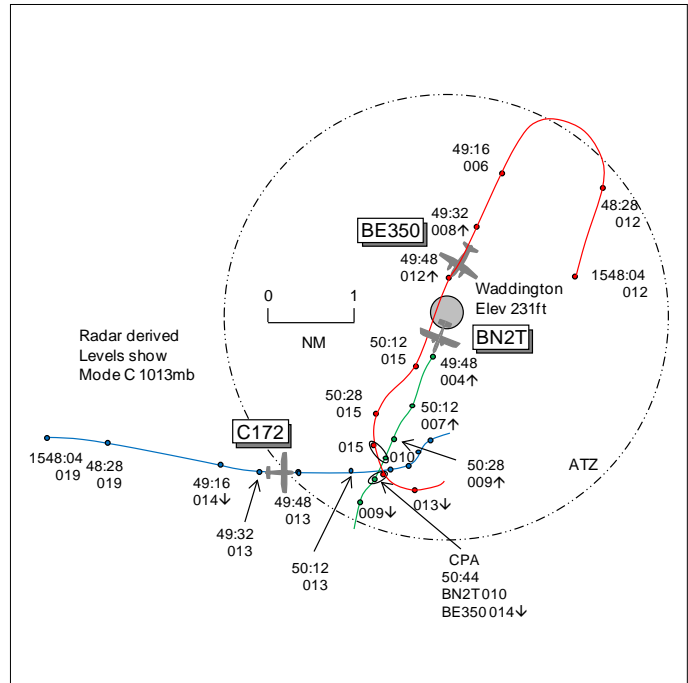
49:16
006

48:28
012

49:32
008↑

BE350

49:48
012↑

1548:04
012

Waddington
Elev 231ft

0 1
NM

Radar derived
Levels show
Mode C 1013mb

50:12
015

BN2T

49:48
004↑

50:28
015

50:12
007↑

C172

015

010

50:28
009↑

ATZ

1548:04
019

48:28
019

49:16
014↓

49:48
013

013↓

009↓

49:32
013

50:12
013

CPA
50:44
BN2T010
BE350 014↓